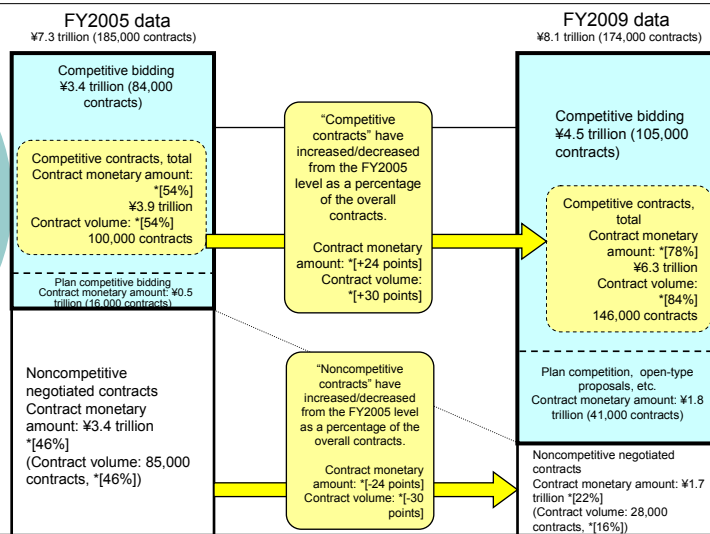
FY2005 data
¥7.3 trillion (185,000 contracts)

Competitive bidding
¥3.4 trillion (84,000 contracts)

Competitive contracts, total
Contract monetary amount: *[54%]
¥3.9 trillion
Contract volume: *[54%]
100,000 contracts

Plan competitive bidding
Contract monetary amount: ¥0.5 trillion (16,000 contracts)

Noncompetitive negotiated contracts
Contract monetary amount: ¥3.4 trillion *[46%]
(Contract volume: 85,000 contracts, *[46%])

"Competitive contracts" have increased/decreased from the FY2005 level as a percentage of the overall contracts.

Contract monetary amount: *[+24 points]
Contract volume: *[+30 points]

"Noncompetitive contracts" have increased/decreased from the FY2005 level as a percentage of the overall contracts.

Contract monetary amount: *[-24 points]
Contract volume: *[-30 points]

FY2009 data
¥8.1 trillion (174,000 contracts)

Competitive bidding
¥4.5 trillion (105,000 contracts)

Competitive contracts, total
Contract monetary amount: *[78%]
¥6.3 trillion
Contract volume: *[84%]
146,000 contracts

Plan competition, open-type proposals, etc.
Contract monetary amount: ¥1.8 trillion (41,000 contracts)

Noncompetitive negotiated contracts
Contract monetary amount: ¥1.7 trillion *[22%]
(Contract volume: 28,000 contracts, *[16%])